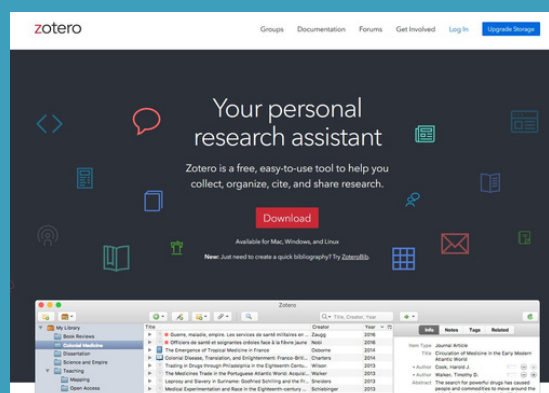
zotero

Groups Documentation Forums Get Involved Log In Upgrade Storage

Your personal research assistant

Zotero is a free, easy-to-use tool to help you collect, organize, cite, and share research.

Download

Available for Mac, Windows, and Linux

New: Just need to create a quick bibliography? Try ZoteroBib.

Zotero

Title, Creator, Year

My Library
Book Reviews
Colonial Medicine
Dissertation
Science and Empire
Teaching
Mapping
Open Access

| Title | Creator | Year |
|---|---|---|
| Guerre, maladie, empire. Les services de santé militaires en ... | Zaugg | 2016 |
| Officiers de santé et soignantes créoles face à la fièvre jaune | Nobi | 2016 |
| The Emergence of Tropical Medicine in France | Osborne | 2014 |
| Colonial Disease, Translation, and Enlightenment: Franco-Briti... | Charters | 2014 |
| Trading in Drugs through Philadelphia in the Eighteenth Centu... | Wilson | 2013 |
| The Medicines Trade in the Portuguese Atlantic World: Acquisi... | Walker | 2013 |
| Leprosy and Slavery in Suriname: Godfried Schilling and the Fr... | Snelders | 2013 |
| Medical Experimentation and Race in the Eighteenth-century ... | Schiebinger | 2013 |

Info Notes Tags Related

Item Type Journal Article
Title Circulation of Medicine in the Early Modern Atlantic World
Author Cook, Harold J.
Author Walker, Timothy D.
Abstract The search for powerful drugs has caused people and commodities to move around the